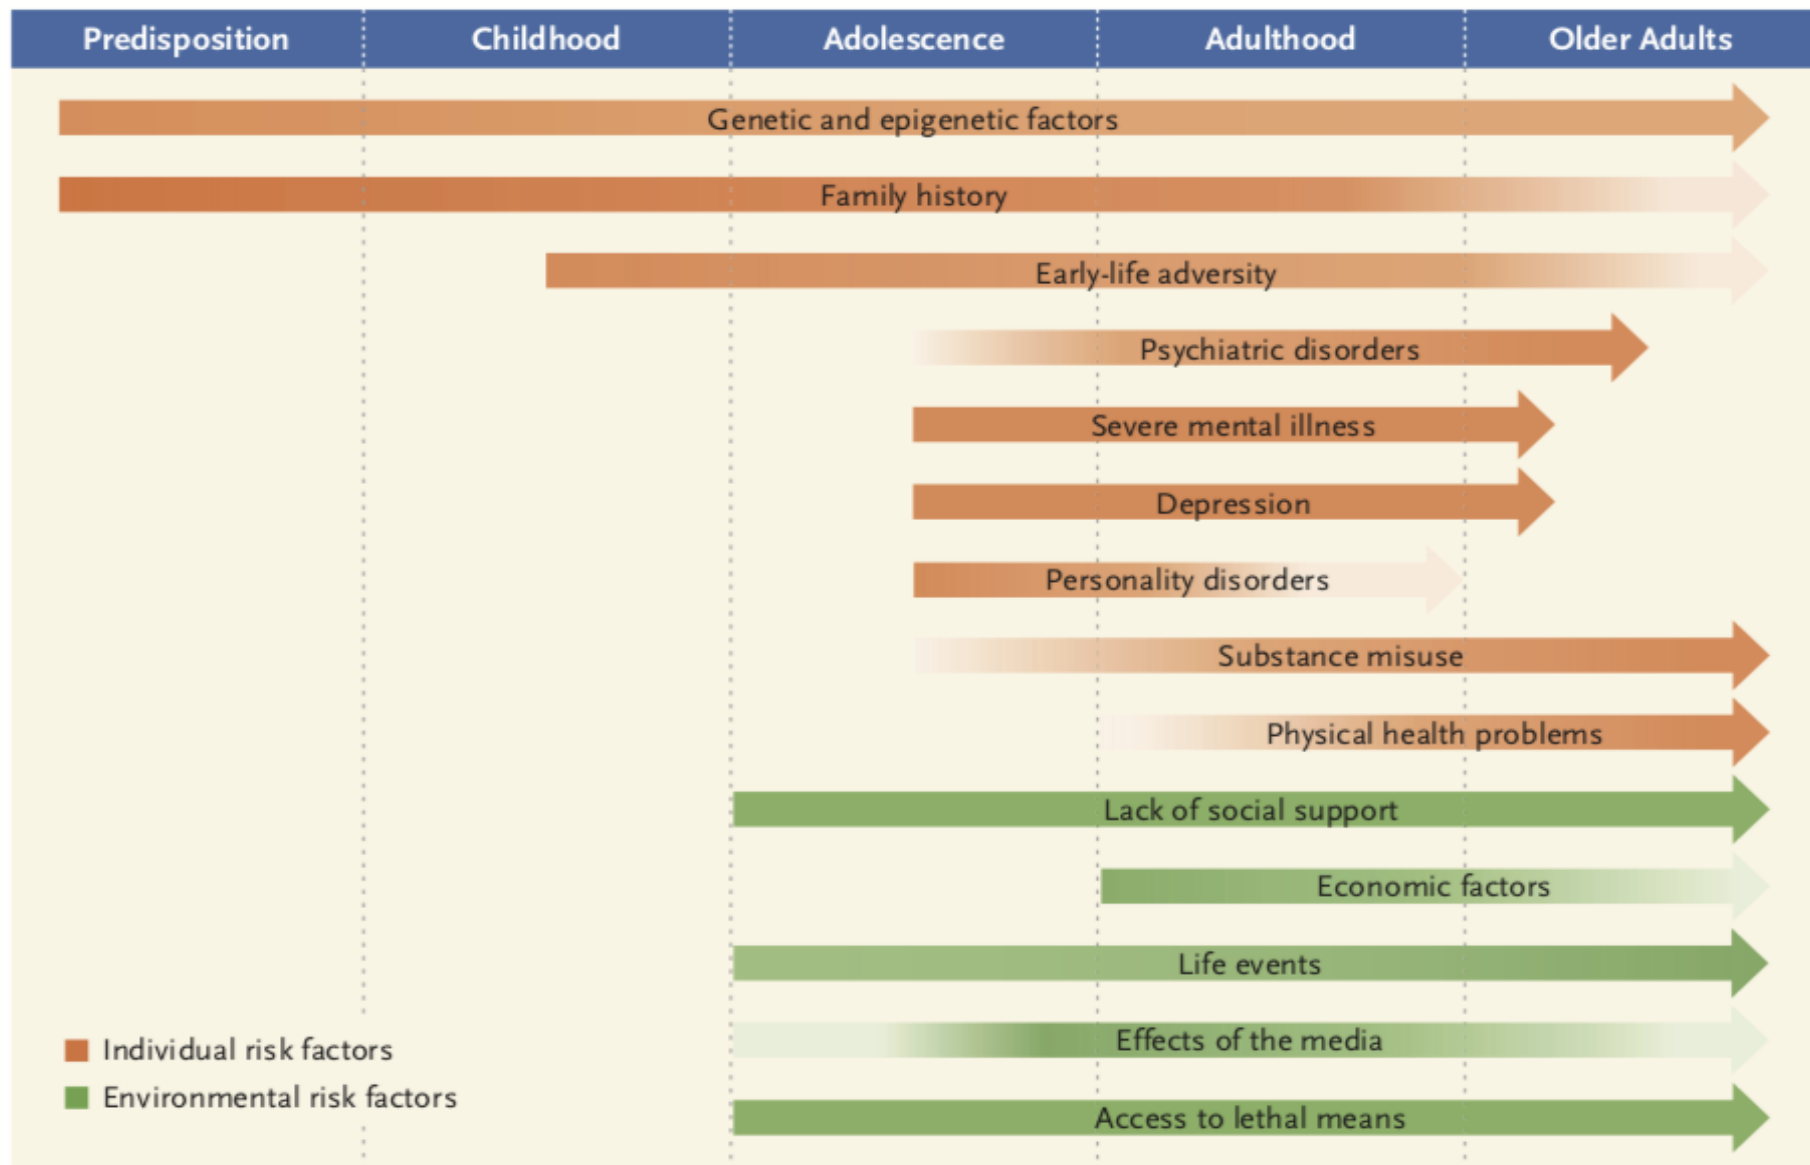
| Predisposition | Childhood | Adolescence | Adulthood | Older Adults |
|---|---|---|---|---|

Genetic and epigenetic factors

Family history

Early-life adversity

Psychiatric disorders

Severe mental illness

Depression

Personality disorders

Substance misuse

Physical health problems

Lack of social support

Economic factors

Life events

Effects of the media

Access to lethal means

Individual risk factors

Environmental risk factors